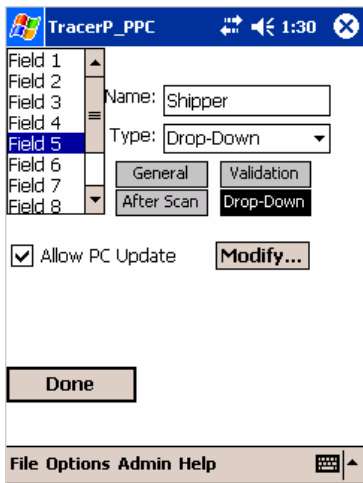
TracerP_PPC 1:30

Field 1
Field 2
Field 3
Field 4
Field 5
Field 6
Field 7
Field 8

Name: Shipper

Type: Drop-Down

General
Validation
After Scan
Drop-Down

Allow PC Update
Modify...

Done

File Options Admin Help